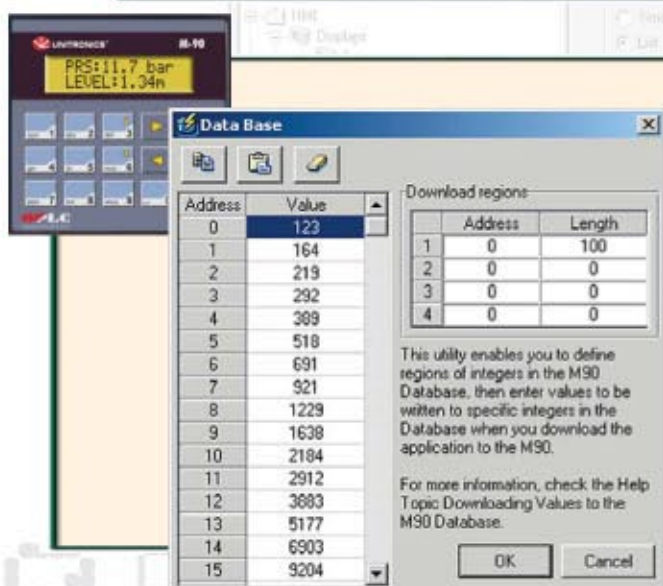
UNITRONICS M-90

PRS:11.7 bar
LEVEL:1.34m

Hmt
Displays

Data Base

| Address | Value |
|---|---|
| 0 | 123 |
| 1 | 164 |
| 2 | 219 |
| 3 | 292 |
| 4 | 389 |
| 5 | 518 |
| 6 | 691 |
| 7 | 921 |
| 8 | 1229 |
| 9 | 1638 |
| 10 | 2184 |
| 11 | 2912 |
| 12 | 3883 |
| 13 | 5177 |
| 14 | 6903 |
| 15 | 9204 |

Download regions

| | Address | Length |
|---|---|---|
| 1 | 0 | 100 |
| 2 | 0 | 0 |
| 3 | 0 | 0 |
| 4 | 0 | 0 |

This utility enables you to define regions of integers in the M90 Database, then enter values to be written to specific integers in the Database when you download the application to the M90.

For more information, check the Help Topic Downloading Values to the M90 Database.

OK Cancel